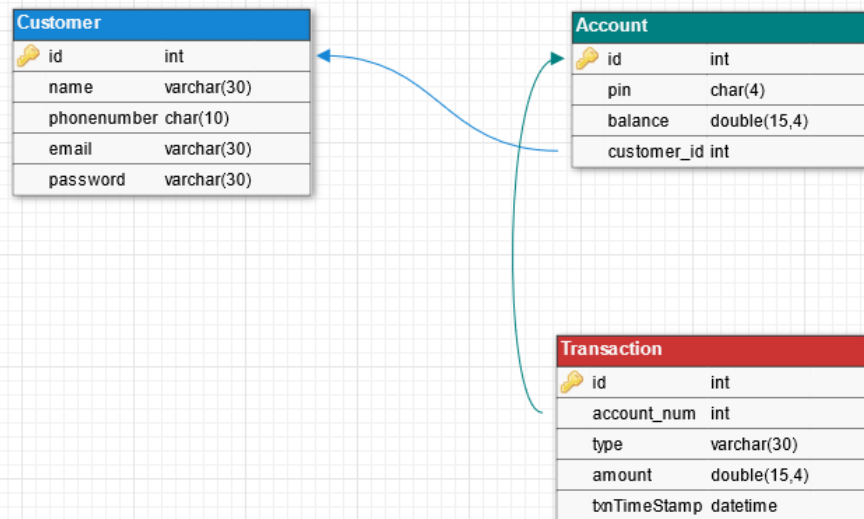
Customer

| | |
|---|---|
| id | int |
| name | varchar(30) |
| phonenumber | char(10) |
| email | varchar(30) |
| password | varchar(30) |

Account

| | |
|---|---|
| id | int |
| pin | char(4) |
| balance | double(15,4) |
| customer_id | int |

Transaction

| | |
|---|---|
| id | int |
| account_num | int |
| type | varchar(30) |
| amount | double(15,4) |
| txnTimeStamp | datetime |